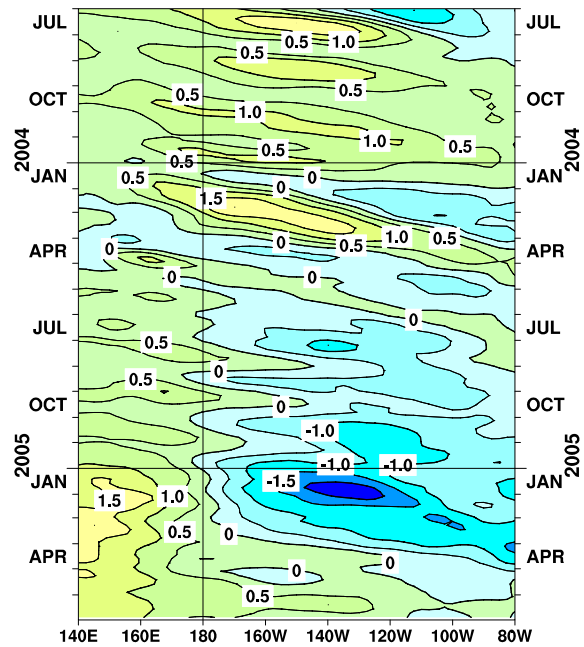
JUL
OCT
2004
JAN
APR
JUL
OCT
2005
JAN
APR

JUL
OCT
2004
JAN
APR
JUL
OCT
2005
JAN
APR

0.5
1.0
0.5
0.5
0.5
1.0
1.0
0.5
0.5
0.5
0.5
0
1.5
0
0.5
1.0
0.5
0
0
0
0
0.5
0.5
0
0
-1.0
-1.0
-1.0
-1.5
1.5
1.0
0.5
0
0
0
0.5

140E
160E
180
160W
140W
120W
100W
80W